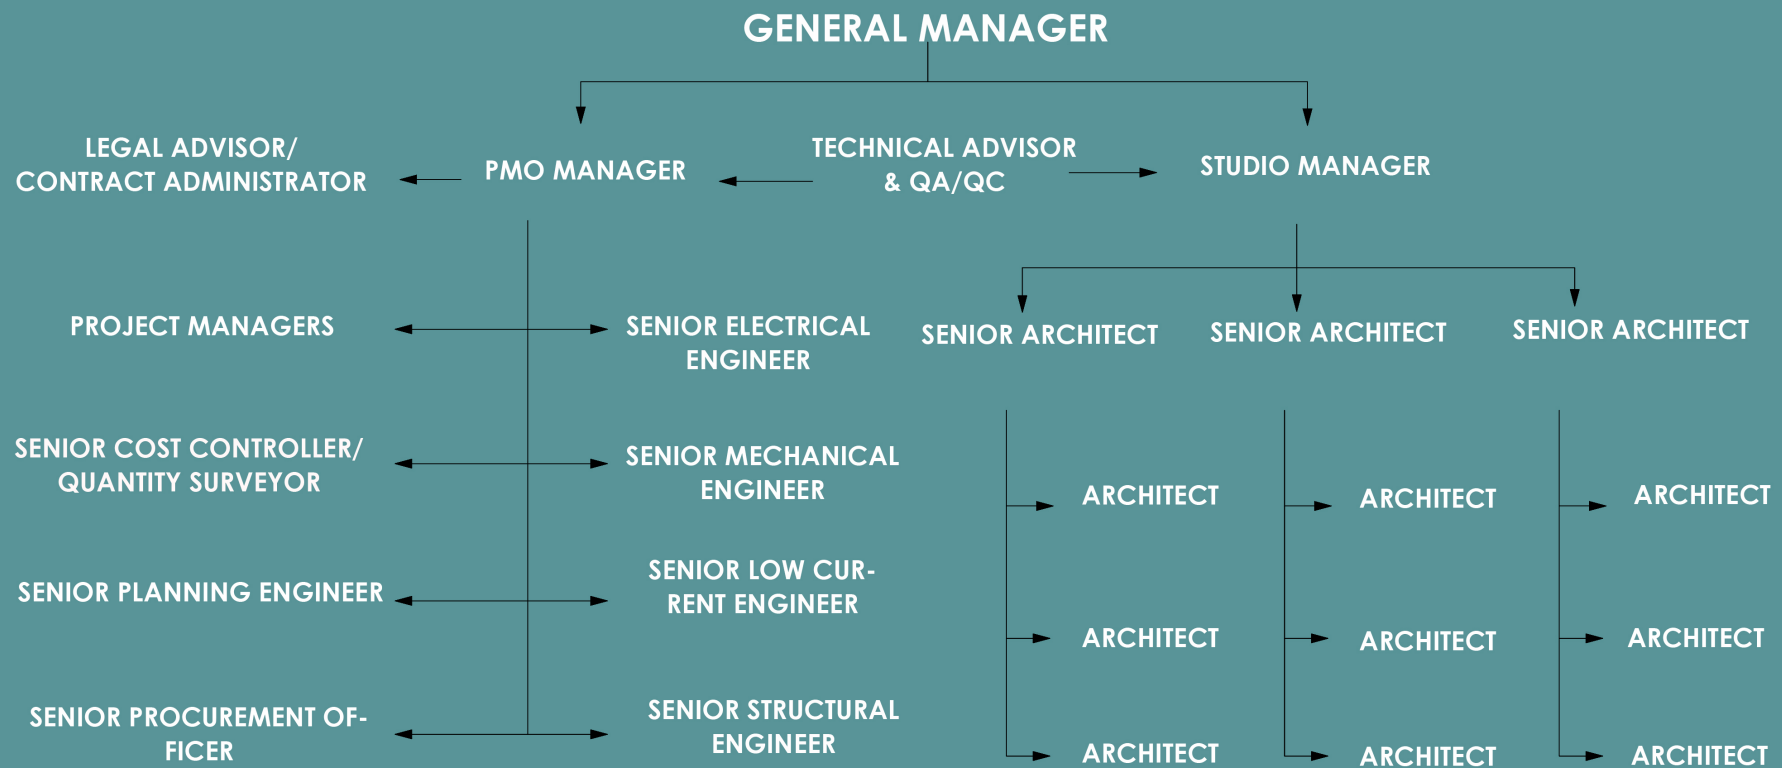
GENERAL MANAGER

LEGAL ADVISOR/ CONTRACT ADMINISTRATOR

PMO MANAGER

TECHNICAL ADVISOR & QA/QC

STUDIO MANAGER

PROJECT MANAGERS

SENIOR ELECTRICAL ENGINEER

SENIOR ARCHITECT

SENIOR ARCHITECT

SENIOR ARCHITECT

SENIOR COST CONTROLLER/ QUANTITY SURVEYOR

SENIOR MECHANICAL ENGINEER

ARCHITECT

ARCHITECT

ARCHITECT

SENIOR PLANNING ENGINEER

SENIOR LOW CURRENT ENGINEER

ARCHITECT

ARCHITECT

ARCHITECT

SENIOR PROCUREMENT OFFICER

SENIOR STRUCTURAL ENGINEER

ARCHITECT

ARCHITECT

ARCHITECT